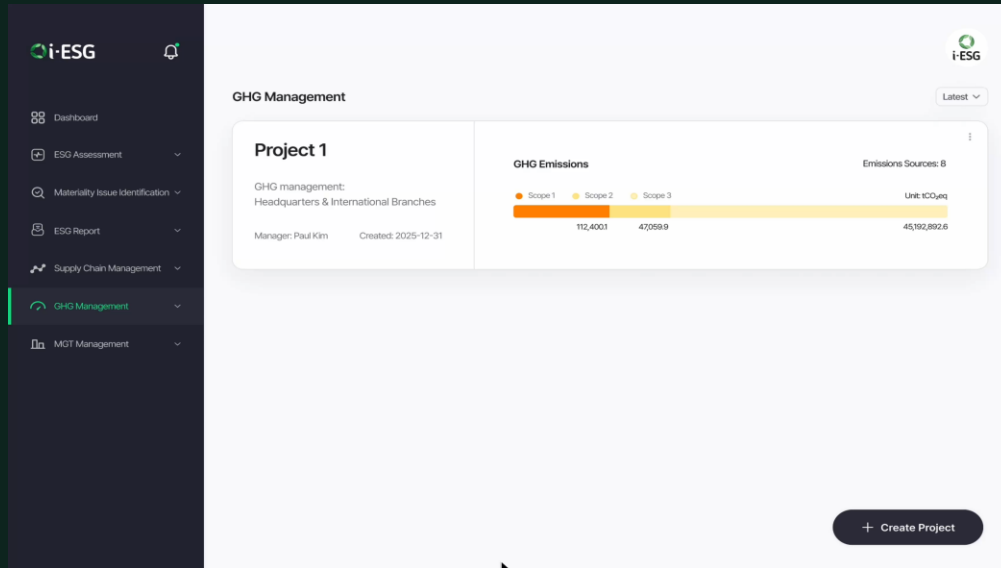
i-ESG

Dashboard
ESG Assessment
Materiality Issue Identification
ESG Report
Supply Chain Management
GHG Management
MGT Management

i-ESG

GHG Management

Latest

Project 1

GHG management:
Headquarters & International Branches

Manager: Paul Kim
Created: 2025-12-31

GHG Emissions
Emissions Sources: 8

Scope 1
Scope 2
Scope 3
Unit: $tCO_2eq$

112,400.1
47,059.9
45,192,892.6

+ Create Project